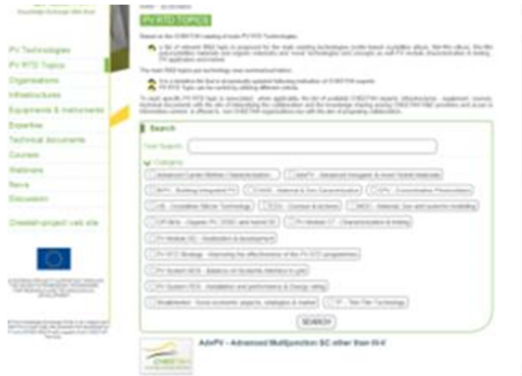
PV RTD TOPICS

PV Technologies
PV RTD Topics
Organisations
Infrastructures
Equipments & Instruments
Expertise
Technical documents
Courses
Webinars
News
Discussion
Cheetah-project web site

Search

Text Search

Category

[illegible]

SEARCH

AdvPV - Advanced Multijunction SC other than III-V